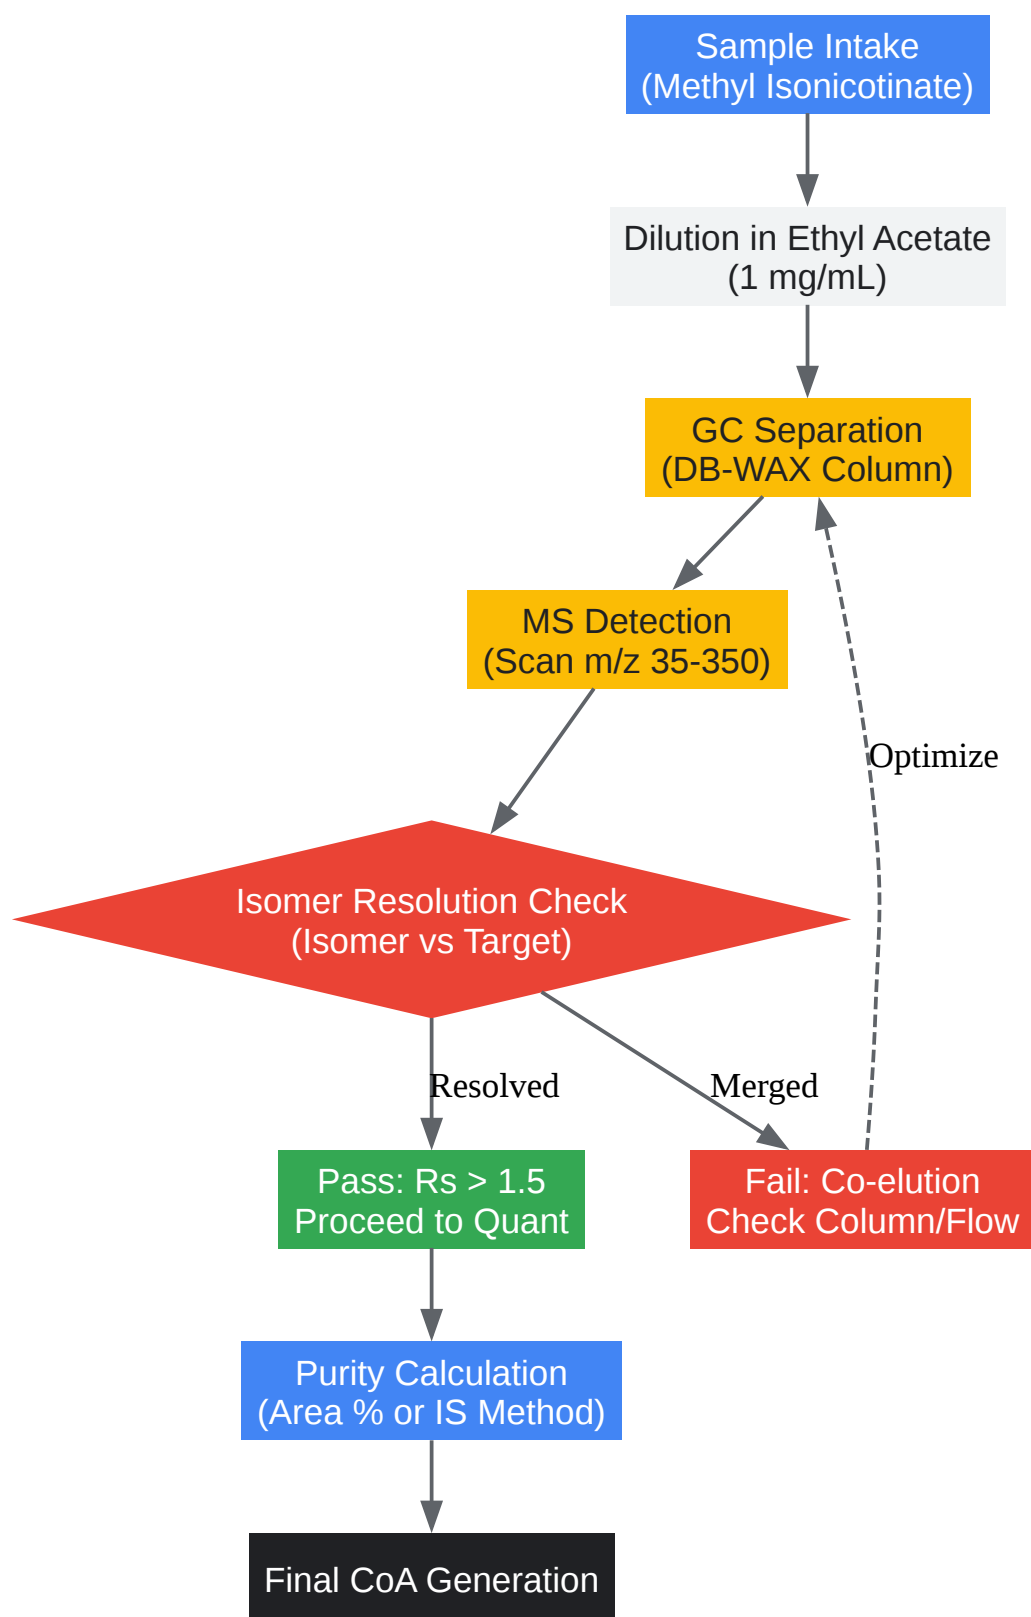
Sample Intake
(Methyl Isonicotinate)

Dilution in Ethyl Acetate
(1 mg/mL)

GC Separation
(DB-WAX Column)

MS Detection
(Scan m/z 35-350)

Optimize

Isomer Resolution Check
(Isomer vs Target)

Resolved

Merged

Pass: Rs > 1.5
Proceed to Quant

Fail: Co-elution
Check Column/Flow

Purity Calculation
(Area % or IS Method)

Final CoA Generation